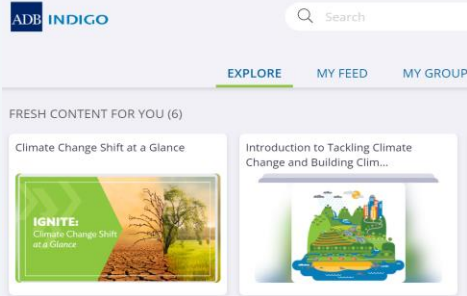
ADB INDIGO

Search

EXPLORE MY FEED MY GROUP

FRESH CONTENT FOR YOU (6)

Climate Change Shift at a Glance

IGNITE:
Climate Change Shift at a Glance

Introduction to Tackling Climate Change and Building Clim...